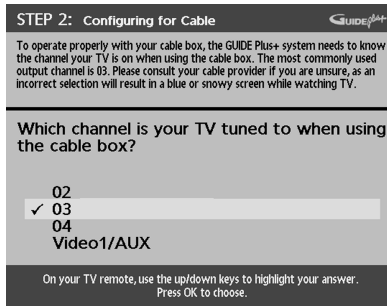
STEP 2: Configuring for Cable

GUIDE Plus+

To operate properly with your cable box, the GUIDE Plus+ system needs to know the channel your TV is on when using the cable box. The most commonly used output channel is 03. Please consult your cable provider if you are unsure, as an incorrect selection will result in a blue or snowy screen while watching TV.

Which channel is your TV tuned to when using the cable box?

02
✓ 03
04
Video1/AUX

On your TV remote, use the up/down keys to highlight your answer. Press OK to choose.